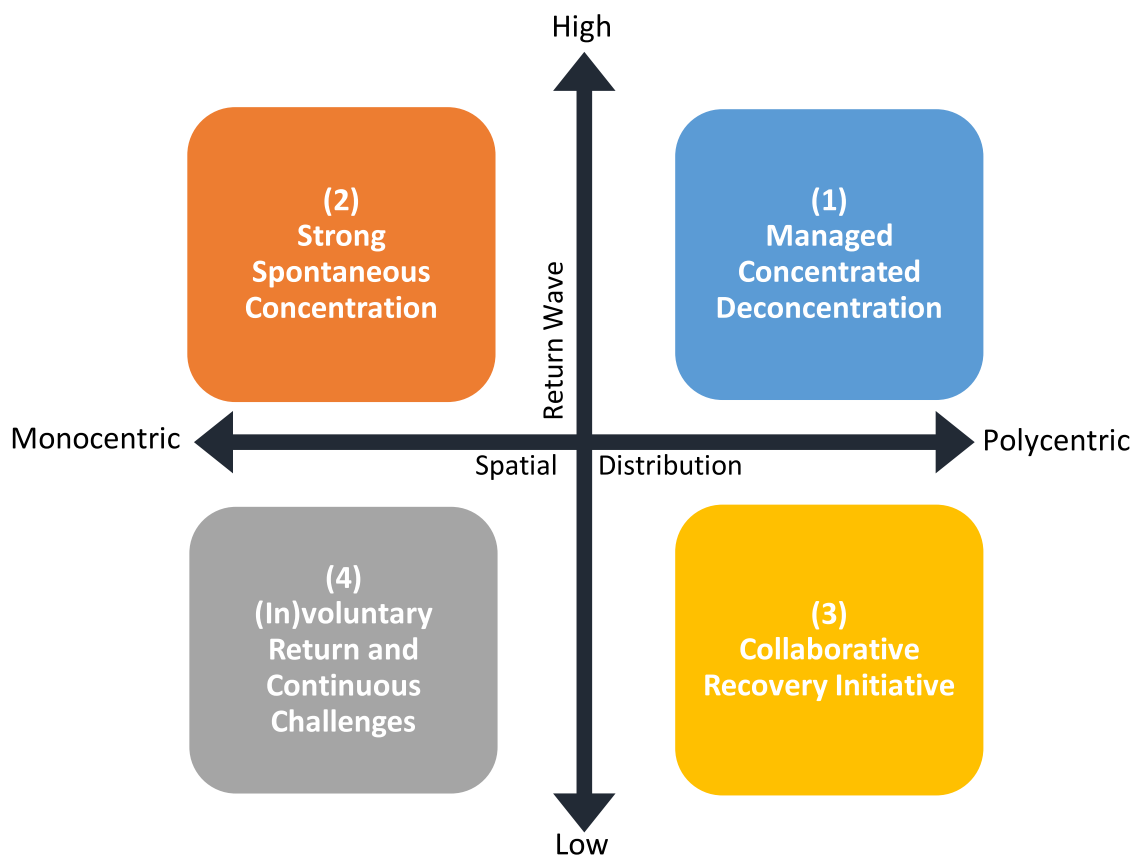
High

(2)
Strong
Spontaneous
Concentration

Return Wave

(1)
Managed
Concentrated
Deconcentration

Monocentric

Polycentric

Spatial Distribution

(4)
(In)voluntary
Return and
Continuous
Challenges

(3)
Collaborative
Recovery Initiative

Low